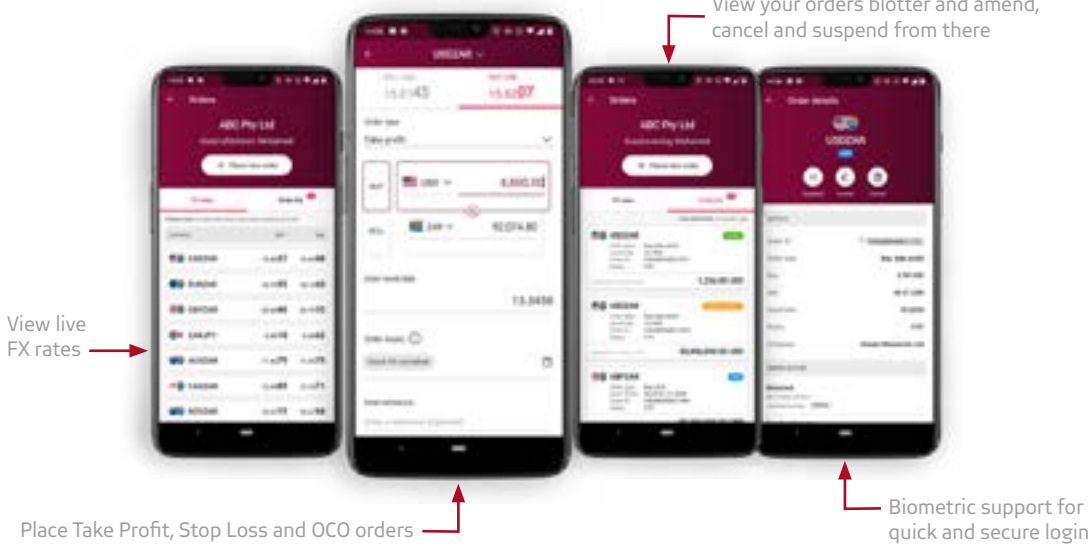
View your orders blotter and amend, cancel and suspend from there

View live FX rates

Place Take Profit, Stop Loss and OCO orders

Biometric support for quick and secure login

Orders
ABC Pty Ltd
+ Place new order
EURZAR
GBPZAR
AUDZAR

USDZAR
15.0243
15.6207
Order type
Take profit
USD
ZAR
Order reference

Orders
ABC Pty Ltd
+ Place new order
USDZAR
GBPZAR

Order details
USDZAR